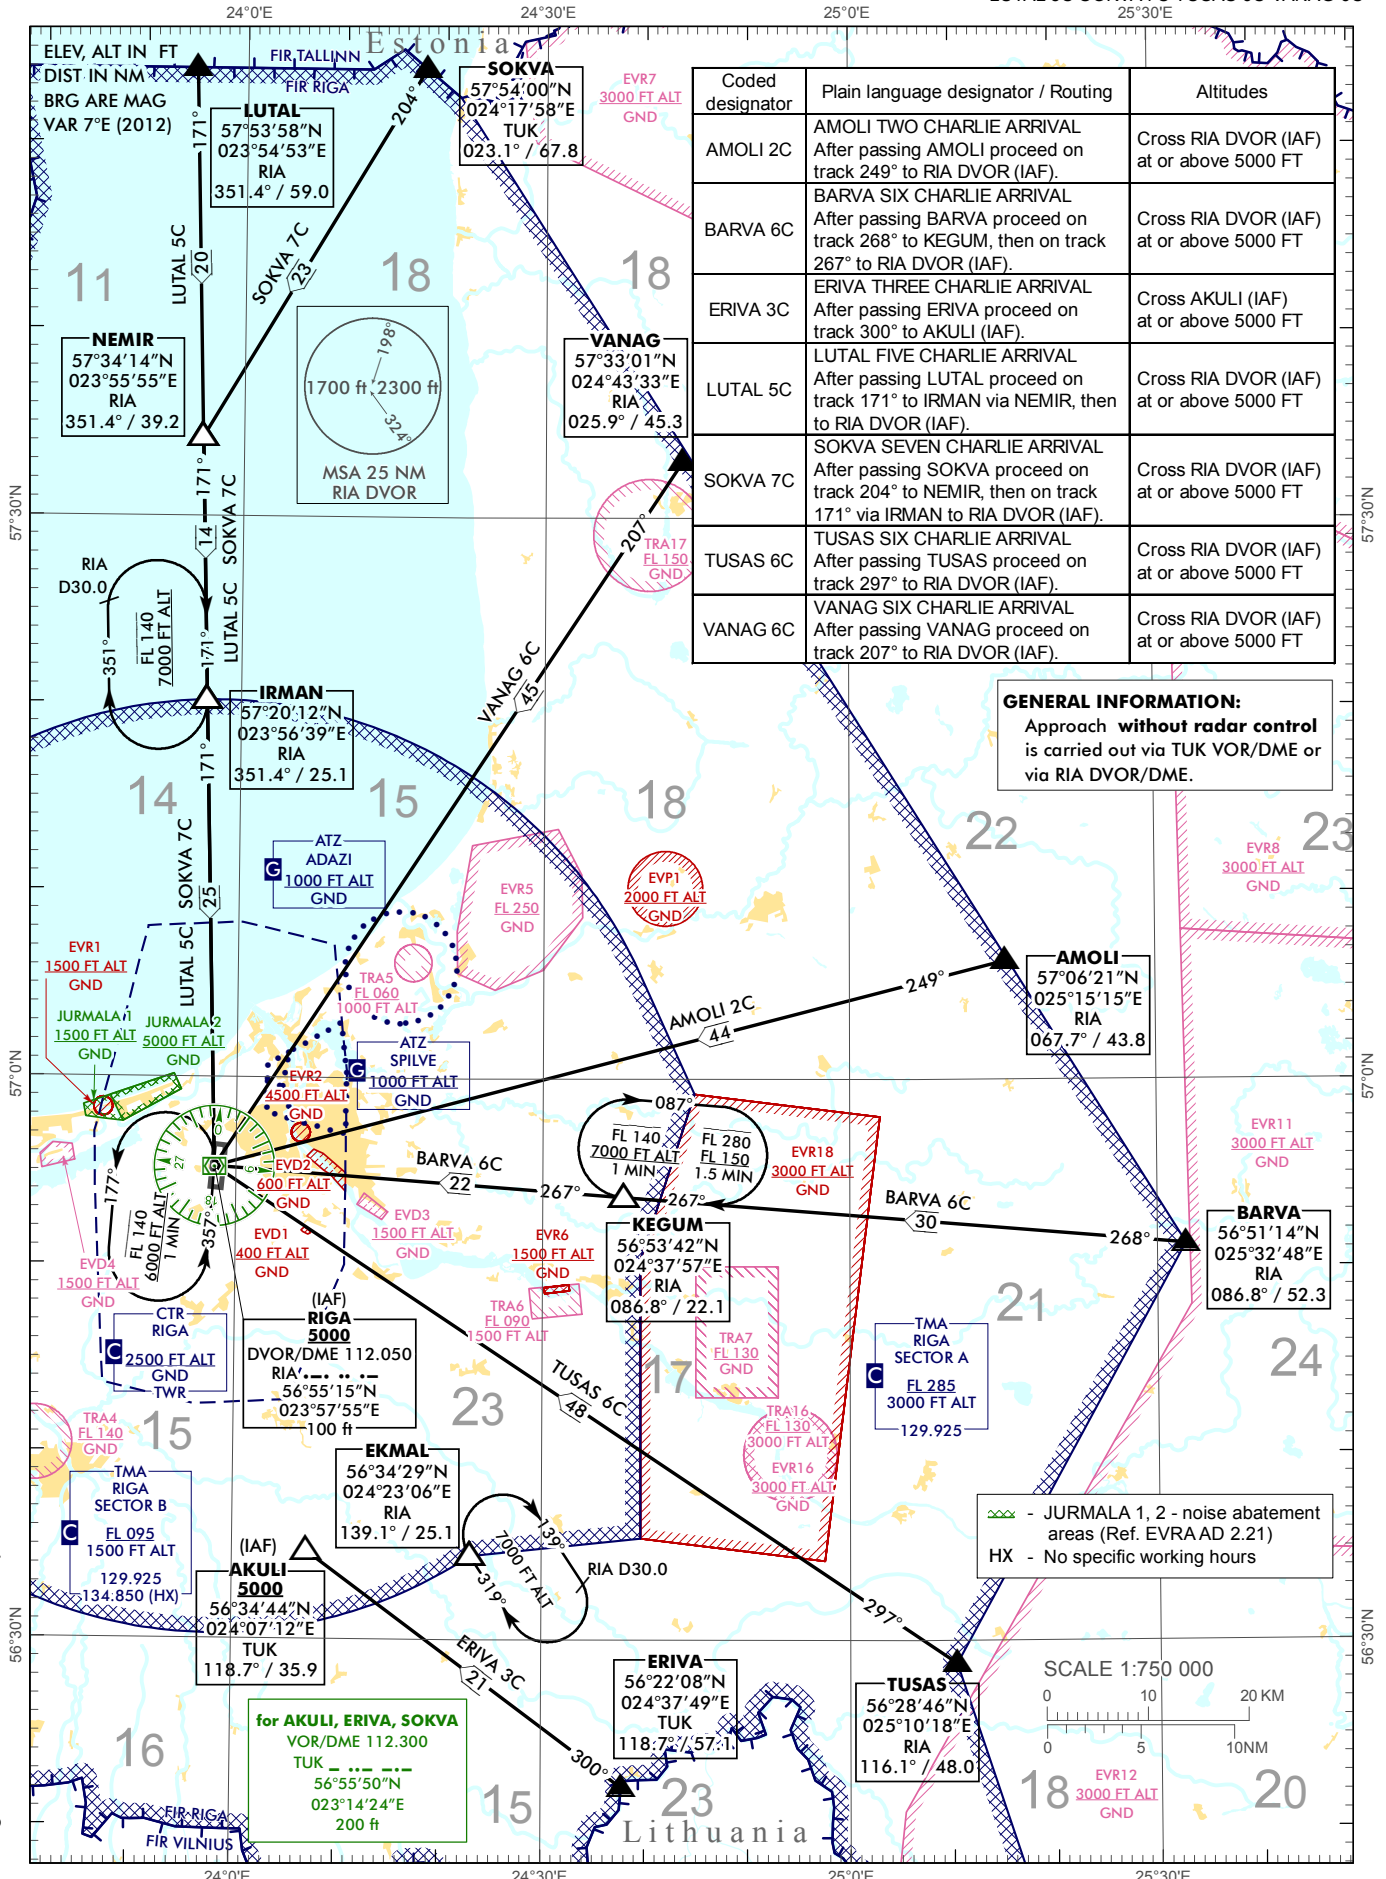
24°0'E 24°30'E 25°0'E 25°30'E

ELEV, ALT IN FT
DIST IN NM
BRG ARE MAG
VAR 7°E (2012)

Estonia

FIR TALLINN
FIR RIGA

LUTAL
57°53'58"N
023°54'53"E
RIA
351.4° / 59.0

SOKVA
57°54'00"N
024°17'58"E
TUK
023.1° / 67.8

EVR7
3000 FT ALT
GND

| Coded designator | Plain language designator / Routing | Altitudes |
|---|---|---|
| AMOLI 2C | AMOLI TWO CHARLIE ARRIVAL After passing AMOLI proceed on track 249° to RIA DVOR (IAF). | Cross RIA DVOR (IAF) at or above 5000 FT |
| BARVA 6C | BARVA SIX CHARLIE ARRIVAL After passing BARVA proceed on track 268° to KEGUM, then on track 267° to RIA DVOR (IAF). | Cross RIA DVOR (IAF) at or above 5000 FT |
| ERIVA 3C | ERIVA THREE CHARLIE ARRIVAL After passing ERIVA proceed on track 300° to AKULI (IAF). | Cross AKULI (IAF) at or above 5000 FT |
| LUTAL 5C | LUTAL FIVE CHARLIE ARRIVAL After passing LUTAL proceed on track 171° to IRMAN via NEMIR, then to RIA DVOR (IAF). | Cross RIA DVOR (IAF) at or above 5000 FT |
| SOKVA 7C | SOKVA SEVEN CHARLIE ARRIVAL After passing SOKVA proceed on track 204° to NEMIR, then on track 171° via IRMAN to RIA DVOR (IAF). | Cross RIA DVOR (IAF) at or above 5000 FT |
| TUSAS 6C | TUSAS SIX CHARLIE ARRIVAL After passing TUSAS proceed on track 297° to RIA DVOR (IAF). | Cross RIA DVOR (IAF) at or above 5000 FT |
| VANAG 6C | VANAG SIX CHARLIE ARRIVAL After passing VANAG proceed on track 207° to RIA DVOR (IAF). | Cross RIA DVOR (IAF) at or above 5000 FT |

171° 204° 20 23 LUTAL 5C SOKVA 7C
11 18 18

1700 ft 2300 ft 198° 324°
MSA 25 NM
RIA DVOR

NEMIR
57°34'14"N
023°55'55"E
RIA
351.4° / 39.2

VANAG
57°33'01"N
024°43'33"E
RIA
025.9° / 45.3

57°30'N

171° 14 SOKVA 7C LUTAL 5C 171°
RIA
D30.0
351° FL 140 7000 FT ALT

TRA17
FL 150
GND
207°
VANAG 6C 45

IRMAN
57°20'12"N
023°56'39"E
RIA
351.4° / 25.1

GENERAL INFORMATION:
Approach without radar control is carried out via TUK VOR/DME or via RIA DVOR/DME.

14 15 18 22 23
171°
SOKVA 7C 25 LUTAL 5C

ATZ
ADAZI
1000 FT ALT
GND

EVR5
FL 250
GND

EVP1
2000 FT ALT
GND

EVR8
3000 FT ALT
GND

EVR1
1500 FT ALT
GND

TRA5
FL 060
1000 FT ALT

AMOLI
57°06'21"N
025°15'15"E
RIA
067.7° / 43.8

249° AMOLI 2C 44

JURMALA 1
1500 FT ALT
GND
JURMALA 2
5000 FT ALT
GND

ATZ
SPILVE
1000 FT ALT
GND

57°0'N

EVR2
4500 FT ALT
GND

087°
FL 140
7000 FT ALT
1 MIN
FL 280
FL 150
1.5 MIN

EVR18
3000 FT ALT
GND

EVR11
3000 FT ALT
GND

EVD2
600 FT ALT
GND
BARVA 6C 22 267° 267° BARVA 6C 30 268°

177° FL 140 6000 FT ALT 1 MIN 357°

EVD3
1500 FT ALT
GND

KEGUM
56°53'42"N
024°37'57"E
RIA
086.8° / 22.1

BARVA
56°51'14"N
025°32'48"E
RIA
086.8° / 52.3

EVD1
400 FT ALT
GND

EVR6
1500 FT ALT
GND

EVD4
1500 FT ALT
GND

(IAF)
RIGA
5000
DVOR/DME 112.050
RIA
56°55'15"N
023°57'55"E
100 ft

CTR
RIGA
2500 FT ALT
GND
TWR

TRA6
FL 090
1500 FT ALT

TUSAS 6C 48

TRA7
FL 130
GND

21 24 17 23 15

TMA
RIGA
SECTOR A
FL 285
3000 FT ALT
129.925

TRA4
FL 140
GND

TMA
RIGA
SECTOR B
FL 095
1500 FT ALT
129.925
134.850 (HX)

TRA16
FL 130
3000 FT ALT

EVR16
3000 FT ALT
GND

EKMAL
56°34'29"N
024°23'06"E
RIA
139.1° / 25.1

139°
7000 FT ALT
319°
RIA D30.0

JURMALA 1, 2 - noise abatement areas (Ref. EVRA AD 2.21)
HX - No specific working hours

(IAF)
AKULI
5000
56°34'44"N
024°07'12"E
TUK
118.7° / 35.9

ERIVA 3C 21
297°

56°30'N

ERIVA
56°22'08"N
024°37'49"E
TUK
118.7° / 57.1

TUSAS
56°28'46"N
025°10'18"E
RIA
116.1° / 48.0

SCALE 1:750 000
0 10 20 KM
0 5 10NM

for AKULI, ERIVA, SOKVA
VOR/DME 112.300
TUK
56°55'50"N
023°14'24"E
200 ft

16 15 23 18 20

FIR RIGA
FIR VILNIUS

300°

EVR12
3000 FT ALT
GND

Lithuania

24°0'E 24°30'E 25°0'E 25°30'E